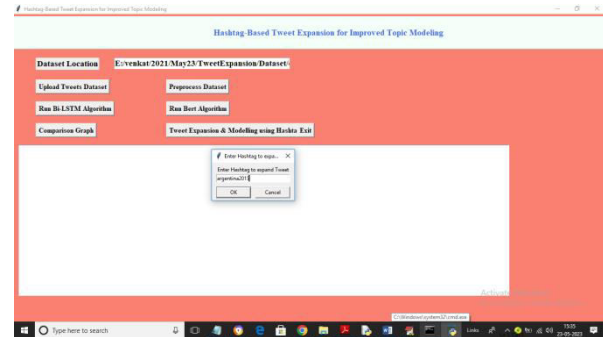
Hashtag-Based Tweet Expansion for Improved Topic Modeling

Hashtag-Based Tweet Expansion for Improved Topic Modeling

Dataset Location E:/venkat/2021/May23/TweetExpansion/Dataset/

Upload Tweets Dataset

Preprocess Dataset

Run Bi-LSTM Algorithm

Run Bert Algorithm

Comparison Graph

Tweet Expansion & Modelling using Hashta Exit

Enter Hashtag to expa... ×

Enter Hashtag to expand Tweet

argentina2011

OK

Cancel

C:\Windows\system32\cmd.exe

Activate Windows

Type here to search

Links

15:05
23-05-2023